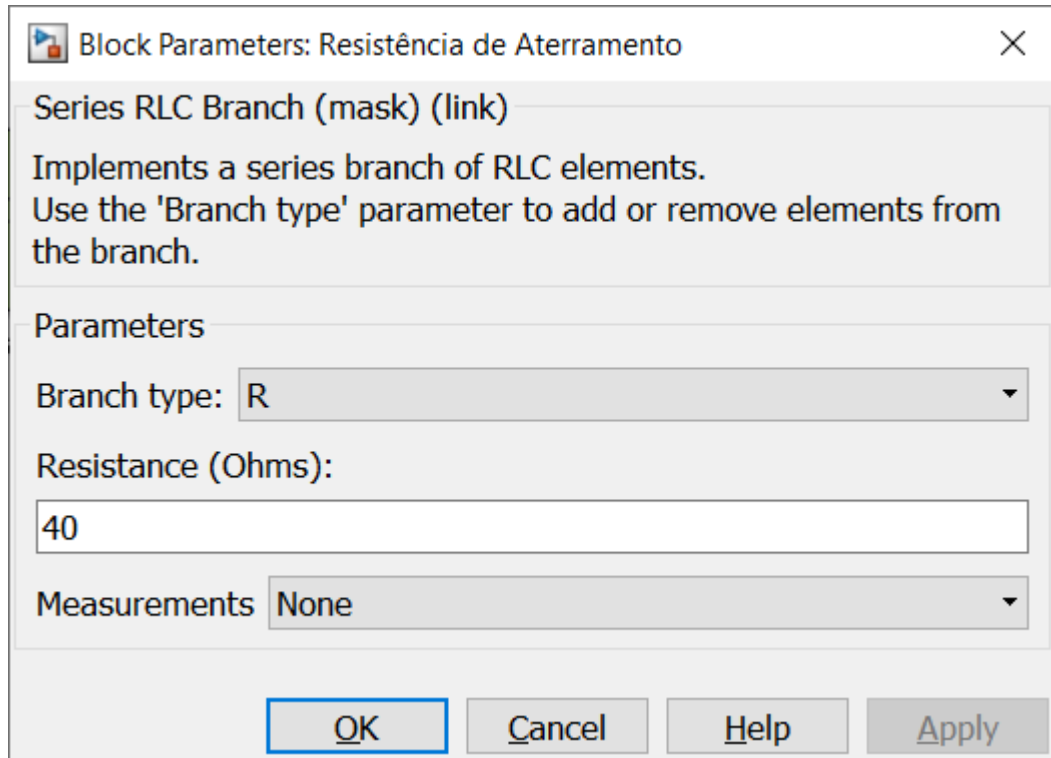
Block Parameters: Resistência de Aterramento

Series RLC Branch (mask) (link)

Implements a series branch of RLC elements.
Use the 'Branch type' parameter to add or remove elements from the branch.

Parameters

Branch type: R

Resistance (Ohms):

40

Measurements None

OK Cancel Help Apply